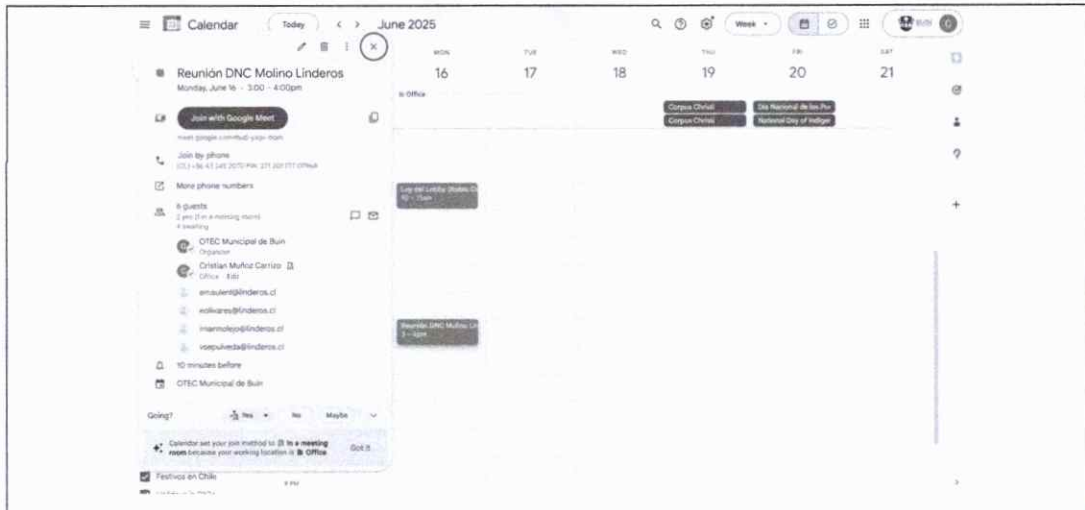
Calendar Today < > June 2025

Week

MON 16
TUE 17
WED 18
THU 19
FRI 20
SAT 21

In Office

Corpus Christi
Corpus Christi
Día Nacional de los Pu
National Day of Indige

Ley del Lobby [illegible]

Reunión DNC Molino Lin
3 – 4pm

Reunión DNC Molino Linderos
Monday, June 16 · 3:00 – 4:00pm

Join with Google Meet
meet.google.com/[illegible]

Join by phone
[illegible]

More phone numbers

6 guests
2 yes (1 in a meeting room)
4 awaiting

OTEC Municipal de Buin
Organizer

Cristian Muñoz Carrizo
Office · Edit

emsulent@linderos.cl
eolivares@linderos.cl
imarmolejo@linderos.cl
isepulveda@linderos.cl

10 minutes before

OTEC Municipal de Buin

Going? Yes No Maybe

Calendar set your join method to In a meeting room because your working location is Office Got it

Festivos en Chile